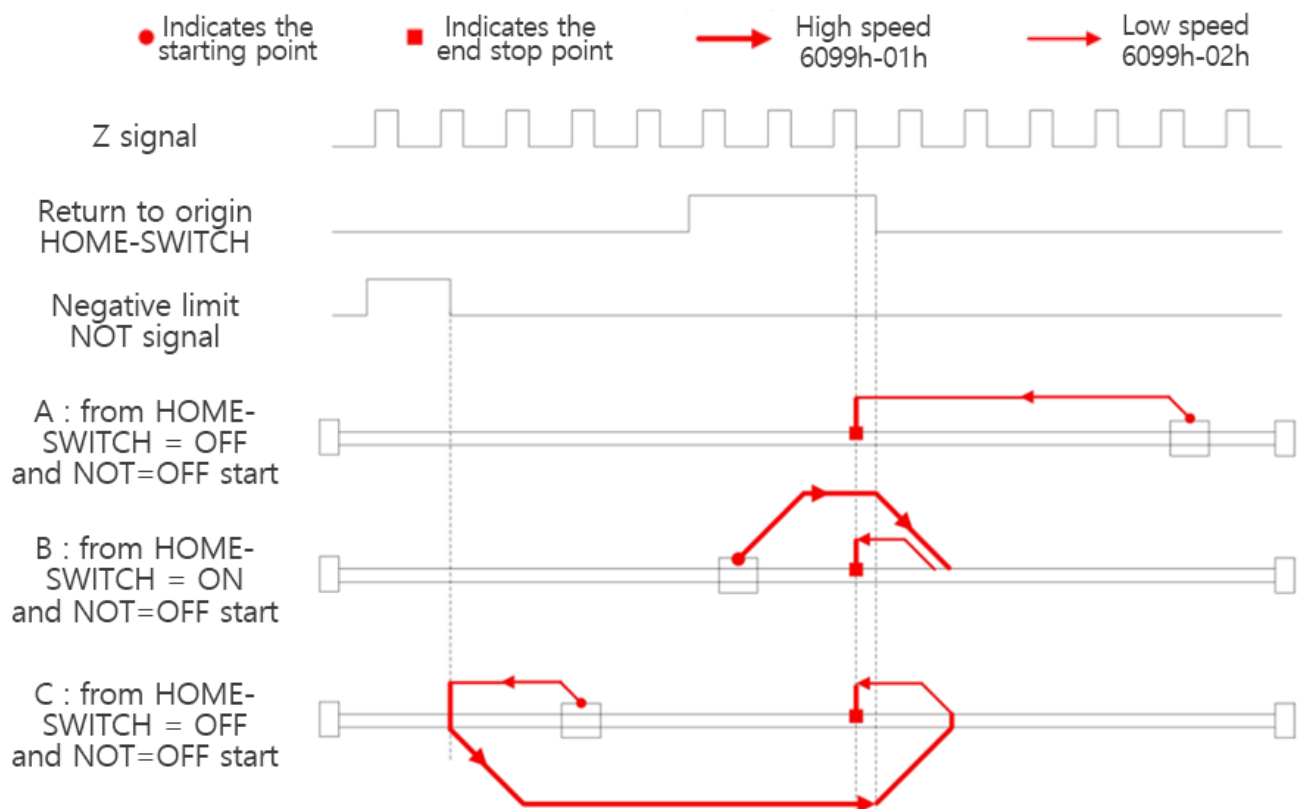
Indicates the starting point

Indicates the end stop point

High speed 6099h-01h

Low speed 6099h-02h

Z signal

Return to origin HOME-SWITCH

Negative limit NOT signal

A : from HOME-SWITCH = OFF and NOT=OFF start

B : from HOME-SWITCH = ON and NOT=OFF start

C : from HOME-SWITCH = OFF and NOT=OFF start